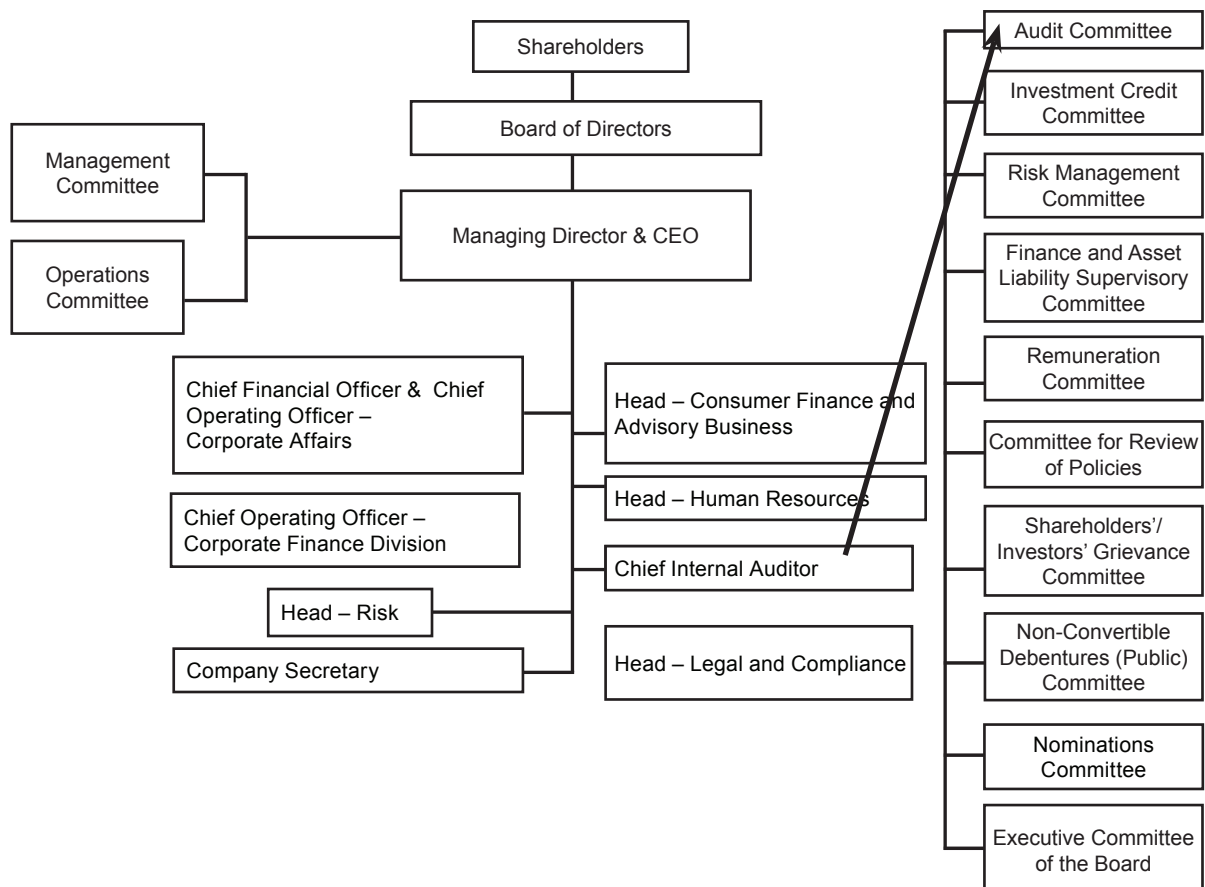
Shareholders

Board of Directors

Management Committee

Operations Committee

Managing Director & CEO

Chief Financial Officer & Chief Operating Officer – Corporate Affairs

Chief Operating Officer – Corporate Finance Division

Head – Risk

Company Secretary

Head – Consumer Finance and Advisory Business

Head – Human Resources

Chief Internal Auditor

Head – Legal and Compliance

Audit Committee

Investment Credit Committee

Risk Management Committee

Finance and Asset Liability Supervisory Committee

Remuneration Committee

Committee for Review of Policies

Shareholders'/ Investors' Grievance Committee

Non-Convertible Debentures (Public) Committee

Nominations Committee

Executive Committee of the Board